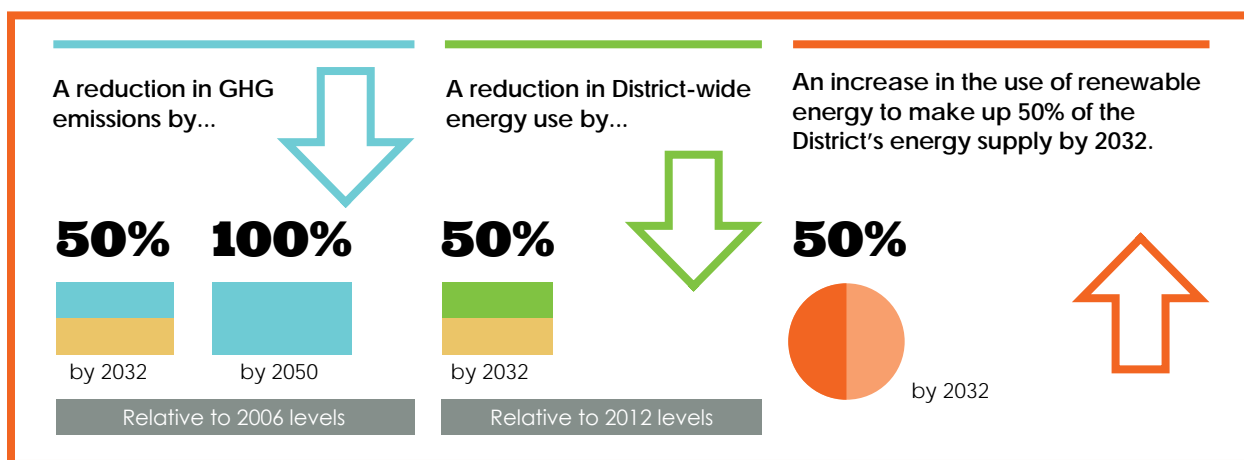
A reduction in GHG emissions by...

50%

100%

by 2032

by 2050

Relative to 2006 levels

A reduction in District-wide energy use by...

50%

by 2032

Relative to 2012 levels

An increase in the use of renewable energy to make up 50% of the District's energy supply by 2032.

50%

by 2032